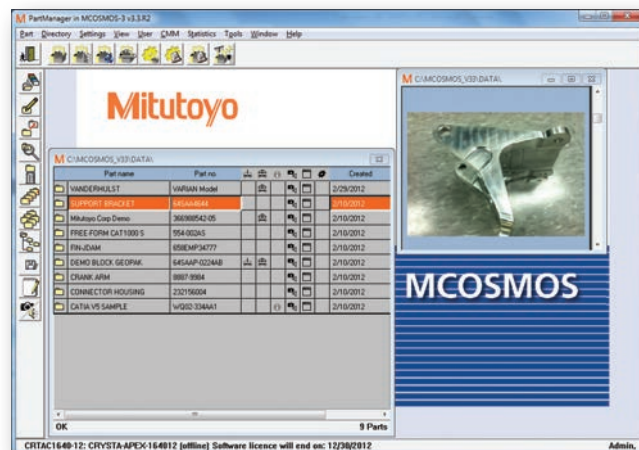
M PartManager in MCOSMOS-3 v3.3.R2

Part Directory Settings View User CMM Statistics Tools Window Help

Mitutoyo

M C:\MCOSMOS_V33\DATA\

| Part name | Part no | | | | | | | Created |
|---|---|---|---|---|---|---|---|---|
| VANDERHULST | VARIAN Model | | | | | | | 2/29/2012 |
| SUPPORT BRACKET | 645AA4644 | | | | | | | 2/10/2012 |
| Mitutoyo Corp Demo | 366908542-05 | | | | | | | 2/10/2012 |
| FREE-FORM CAT1000 S | 554-002AS | | | | | | | 2/10/2012 |
| FIN-JDAM | 658EMP34777 | | | | | | | 2/10/2012 |
| DEMO BLOCK GEOPAK | 645AAP-0224AB | | | | | | | 2/10/2012 |
| CRANK ARM | 8887-9984 | | | | | | | 2/10/2012 |
| CONNECTOR HOUSING | 232156004 | | | | | | | 2/10/2012 |
| CATIA V5 SAMPLE | WG02-334AA1 | | | | | | | 2/10/2012 |

OK

9 Parts

M C:\MCOSMOS_V33\DATA\

MCOSMOS

CRTAC1640-12: CRYSTA-APEX-164012 [offline] Software licence will end on: 12/30/2012

Admin.